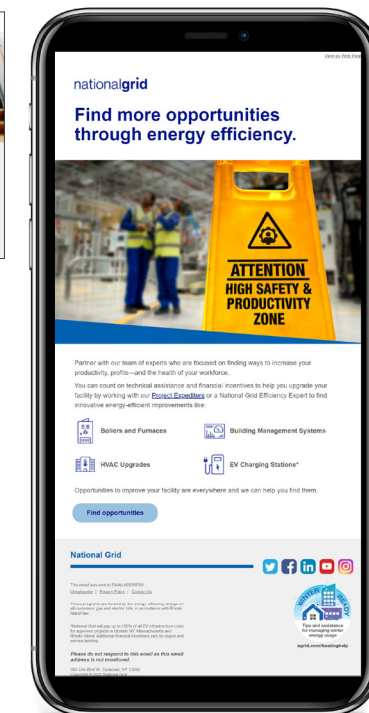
View as Web Page

nationalgrid

Find more opportunities through energy efficiency.

ATTENTION
HIGH SAFETY & PRODUCTIVITY ZONE

Partner with our team of experts who are focused on finding ways to increase your productivity, profits—and the health of your workforce.

You can count on technical assistance and financial incentives to help you upgrade your facility by working with our Project Expediters or a National Grid Efficiency Expert to find innovative energy-efficient improvements like:

Boilers and Furnaces

Building Management Systems

HVAC Upgrades

EV Charging Stations*

Opportunities to improve your facility are everywhere and we can help you find them.

Find opportunities

National Grid

This email was sent to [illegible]
Unsubscribe | Privacy Policy | Contact Us

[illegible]

*National Grid will pay up to 100% of all EV infrastructure costs for approved projects in Upstate NY, Massachusetts and Rhode Island. Additional financial incentives vary by region and service territory.

Please do not respond to this email as this email address is not monitored.

300 Erie Blvd W., Syracuse, NY 13202
Copyright © 2022 National Grid

WINTER READY
Tips and assistance for managing winter energy usage
ngrid.com/heatinghelp